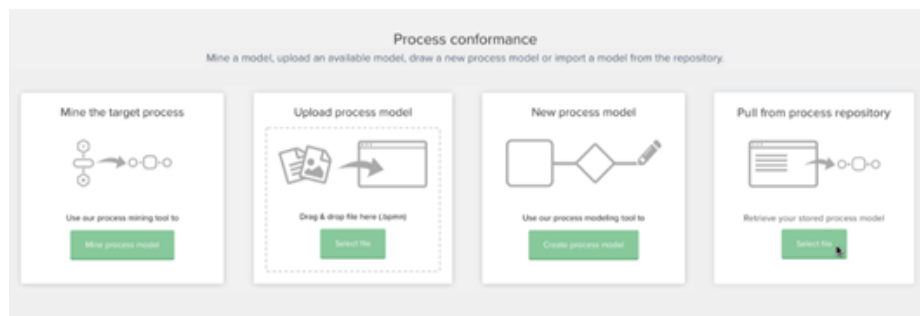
Process conformance

Mine a model, upload an available model, draw a new process model or import a model from the repository.

Mine the target process

Use our process mining tool to

Mine process model

Upload process model

Drag & drop file here (.bpmn)

Select file

New process model

Use our process modeling tool to

Create process model

Pull from process repository

Retrieve your stored process model

Select file